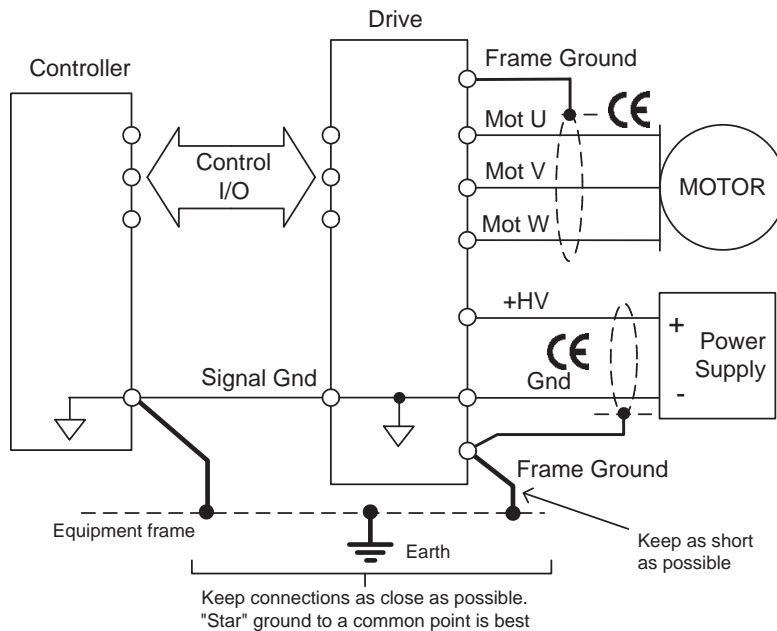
Drive

Controller

Frame Ground

Mot U

CE

Control I/O

Mot V

MOTOR

Mot W

+HV

+

Power Supply

CE

Signal Gnd

Gnd

-

Frame Ground

Equipment frame

Earth

Keep as short as possible

Keep connections as close as possible. "Star" ground to a common point is best